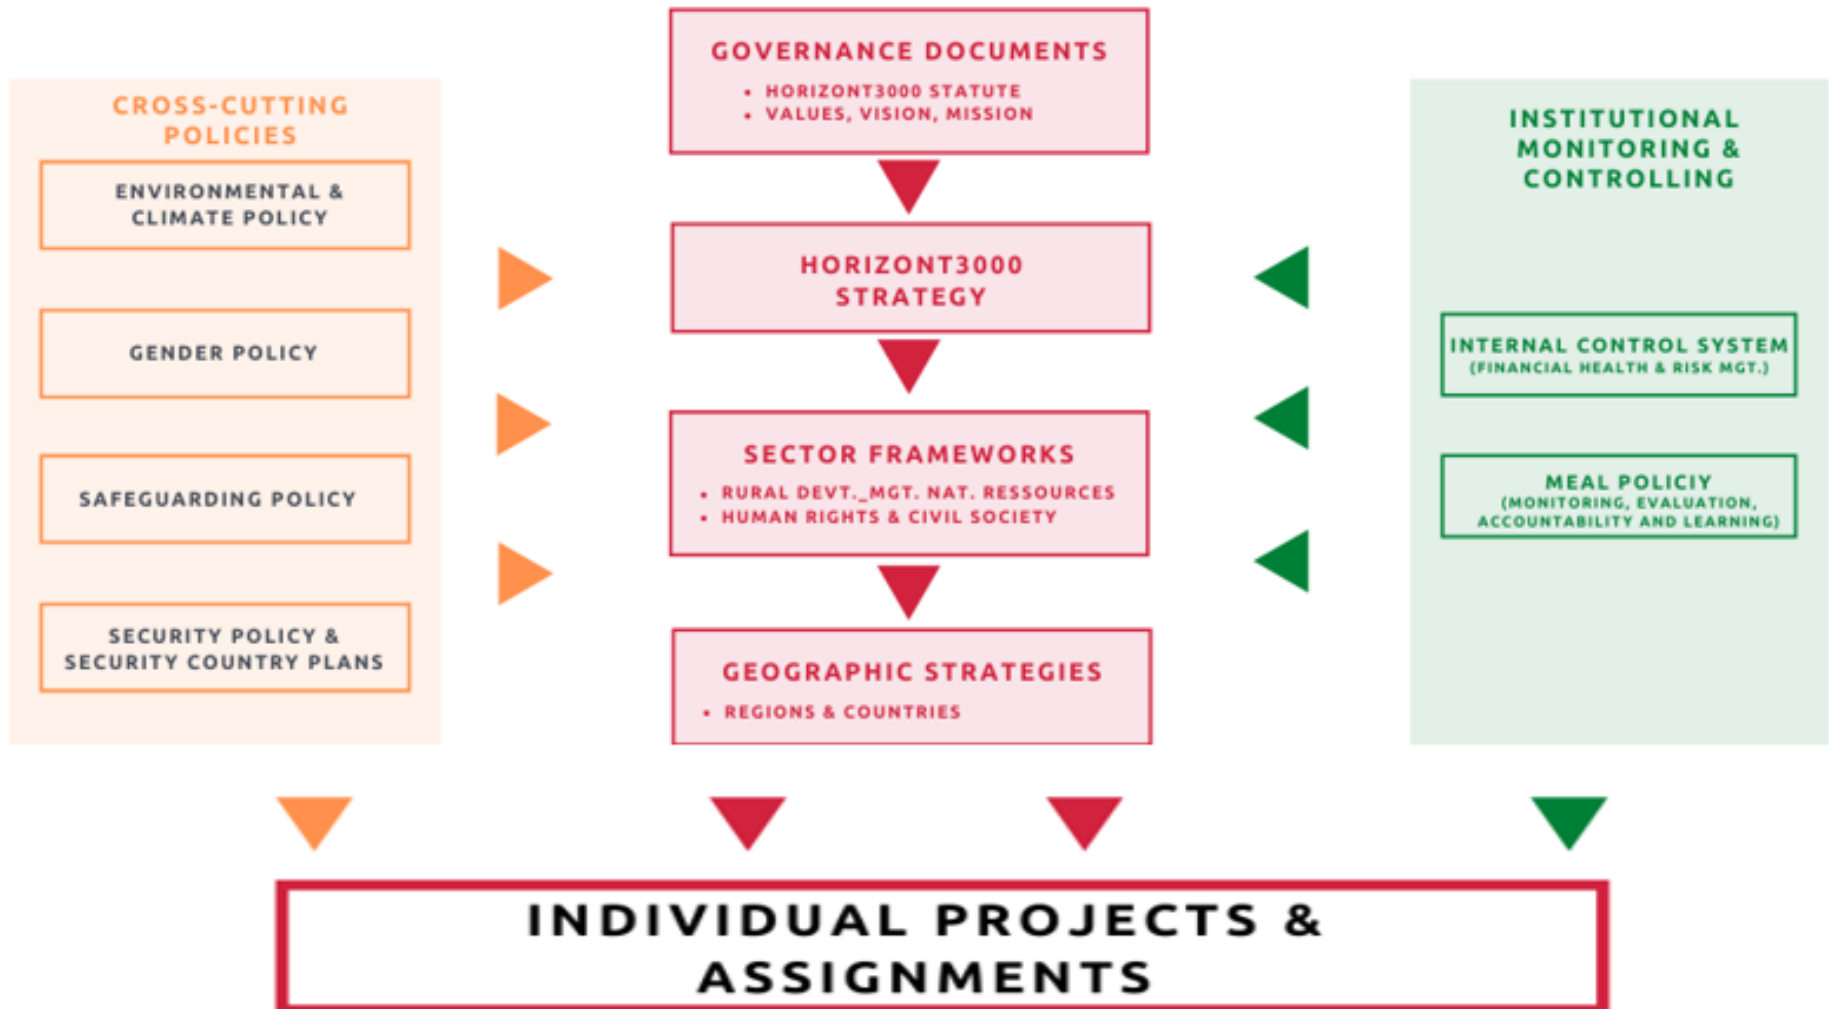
GOVERNANCE DOCUMENTS
• HORIZONT3000 STATUTE
• VALUES, VISION, MISSION

CROSS-CUTTING POLICIES

ENVIRONMENTAL & CLIMATE POLICY

GENDER POLICY

SAFEGUARDING POLICY

SECURITY POLICY & SECURITY COUNTRY PLANS

HORIZONT3000 STRATEGY

SECTOR FRAMEWORKS
• RURAL DEVT._MGT. NAT. RESSOURCES
• HUMAN RIGHTS & CIVIL SOCIETY

GEOGRAPHIC STRATEGIES
• REGIONS & COUNTRIES

INSTITUTIONAL MONITORING & CONTROLLING

INTERNAL CONTROL SYSTEM
(FINANCIAL HEALTH & RISK MGT.)

MEAL POLICIY
(MONITORING, EVALUATION, ACCOUNTABILITY AND LEARNING)

INDIVIDUAL PROJECTS & ASSIGNMENTS